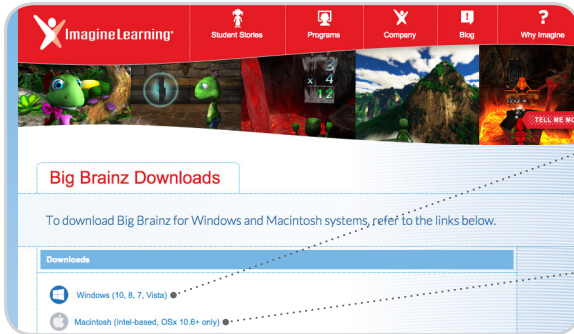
ImagineLearning

Student Stories

Programs

Company

Blog

Why Imagine

3
$\times$ 4
12

TELL ME

Big Brainz Downloads

To download Big Brainz for Windows and Macintosh systems, refer to the links below.

Downloads

Windows (10, 8, 7, Vista)

Macintosh (Intel-based, OSx 10.6+ only)